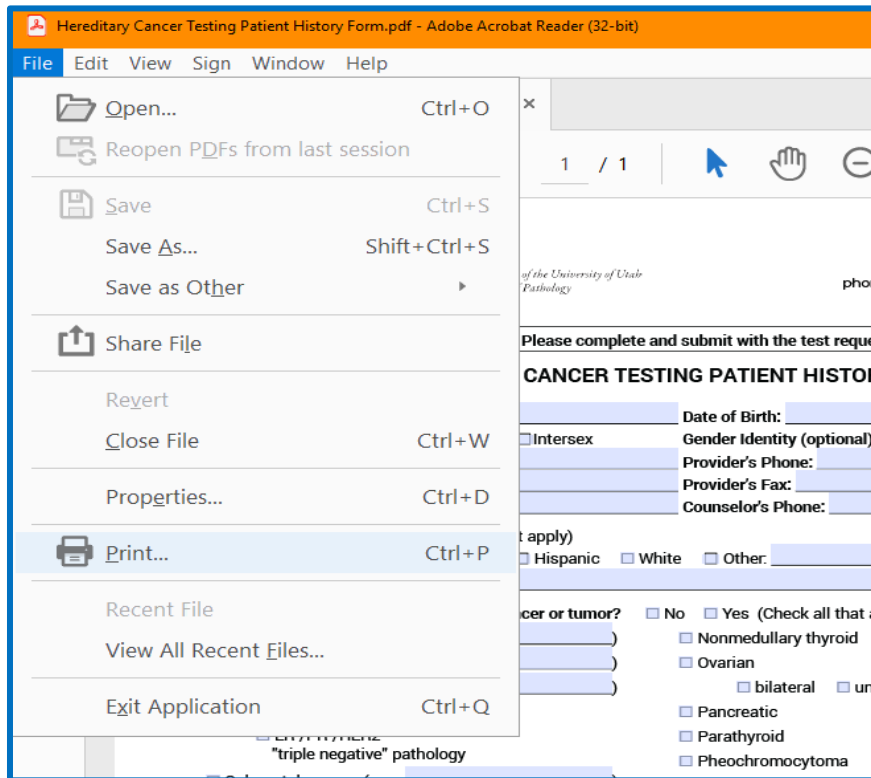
Hereditary Cancer Testing Patient History Form.pdf - Adobe Acrobat Reader (32-bit)

File Edit View Sign Window Help

Open... Ctrl+O
Reopen PDFs from last session
Save Ctrl+S
Save As... Shift+Ctrl+S
Save as Other
Share File
Revert
Close File Ctrl+W
Properties... Ctrl+D
Print... Ctrl+P
Recent File
View All Recent Files...
Exit Application Ctrl+Q

1 / 1

of the University of Utah
Pathology

pho

Please complete and submit with the test reque

CANCER TESTING PATIENT HISTO

Date of Birth:
Intersex
Gender Identity (optional)
Provider's Phone:
Provider's Fax:
Counselor's Phone:

t apply)
Hispanic White Other:

cer or tumor? No Yes (Check all that a
)
)
)
Nonmedullary thyroid
Ovarian
bilateral un
Pancreatic
Parathyroid
Pheochromocytoma

"triple negative" pathology